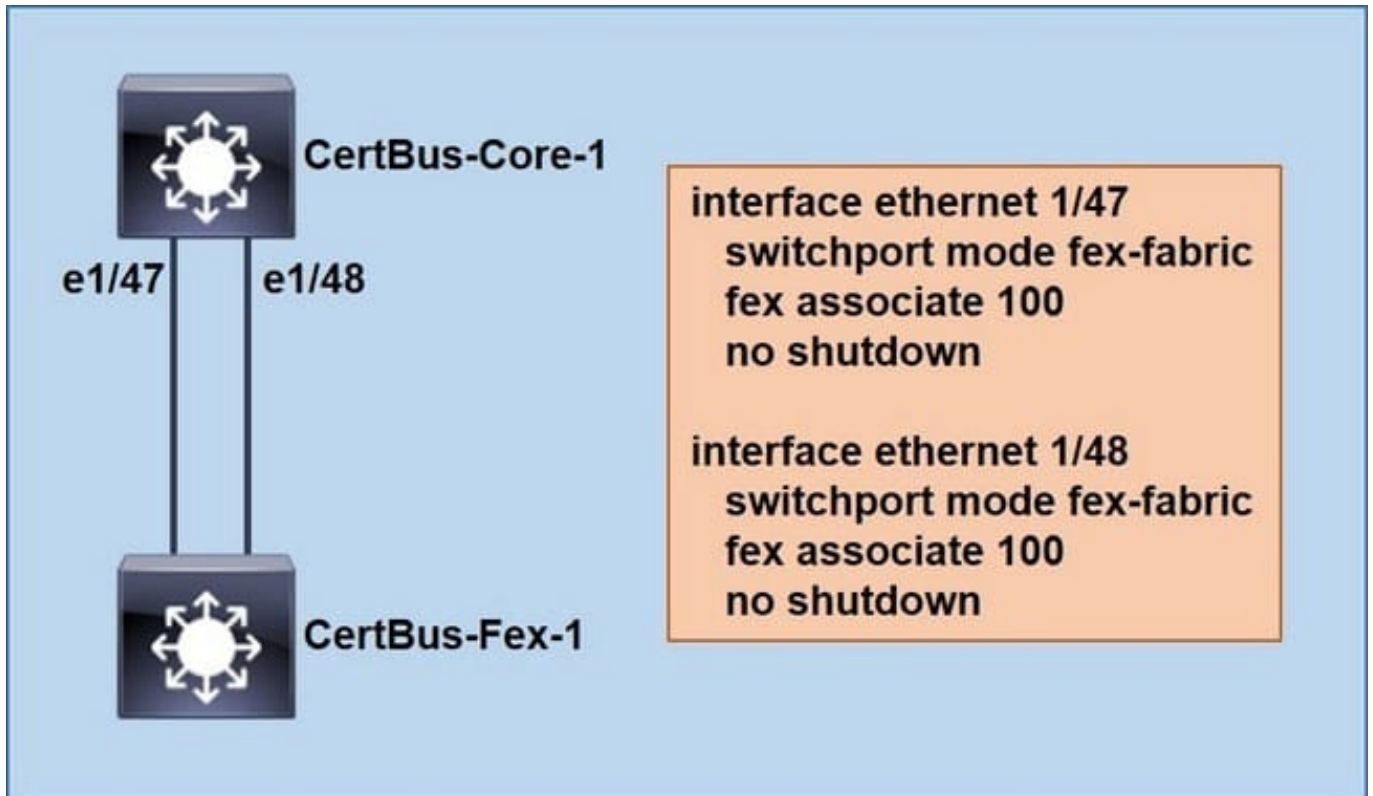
CertBus-Core-1

e1/47

e1/48

CertBus-Fex-1

interface ethernet 1/47
switchport mode fex-fabric
fex associate 100
no shutdown

interface ethernet 1/48
switchport mode fex-fabric
fex associate 100
no shutdown